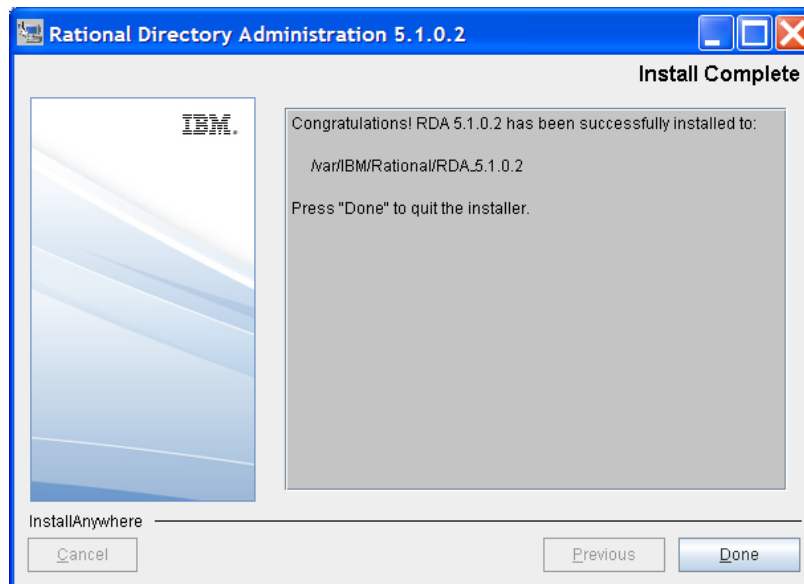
Rational Directory Administration 5.1.0.2

Install Complete

IBM.

Congratulations! RDA 5.1.0.2 has been successfully installed to:

/var/IBM/Rational/RDA_5.1.0.2

Press "Done" to quit the installer.

InstallAnywhere

Cancel

Previous

Done